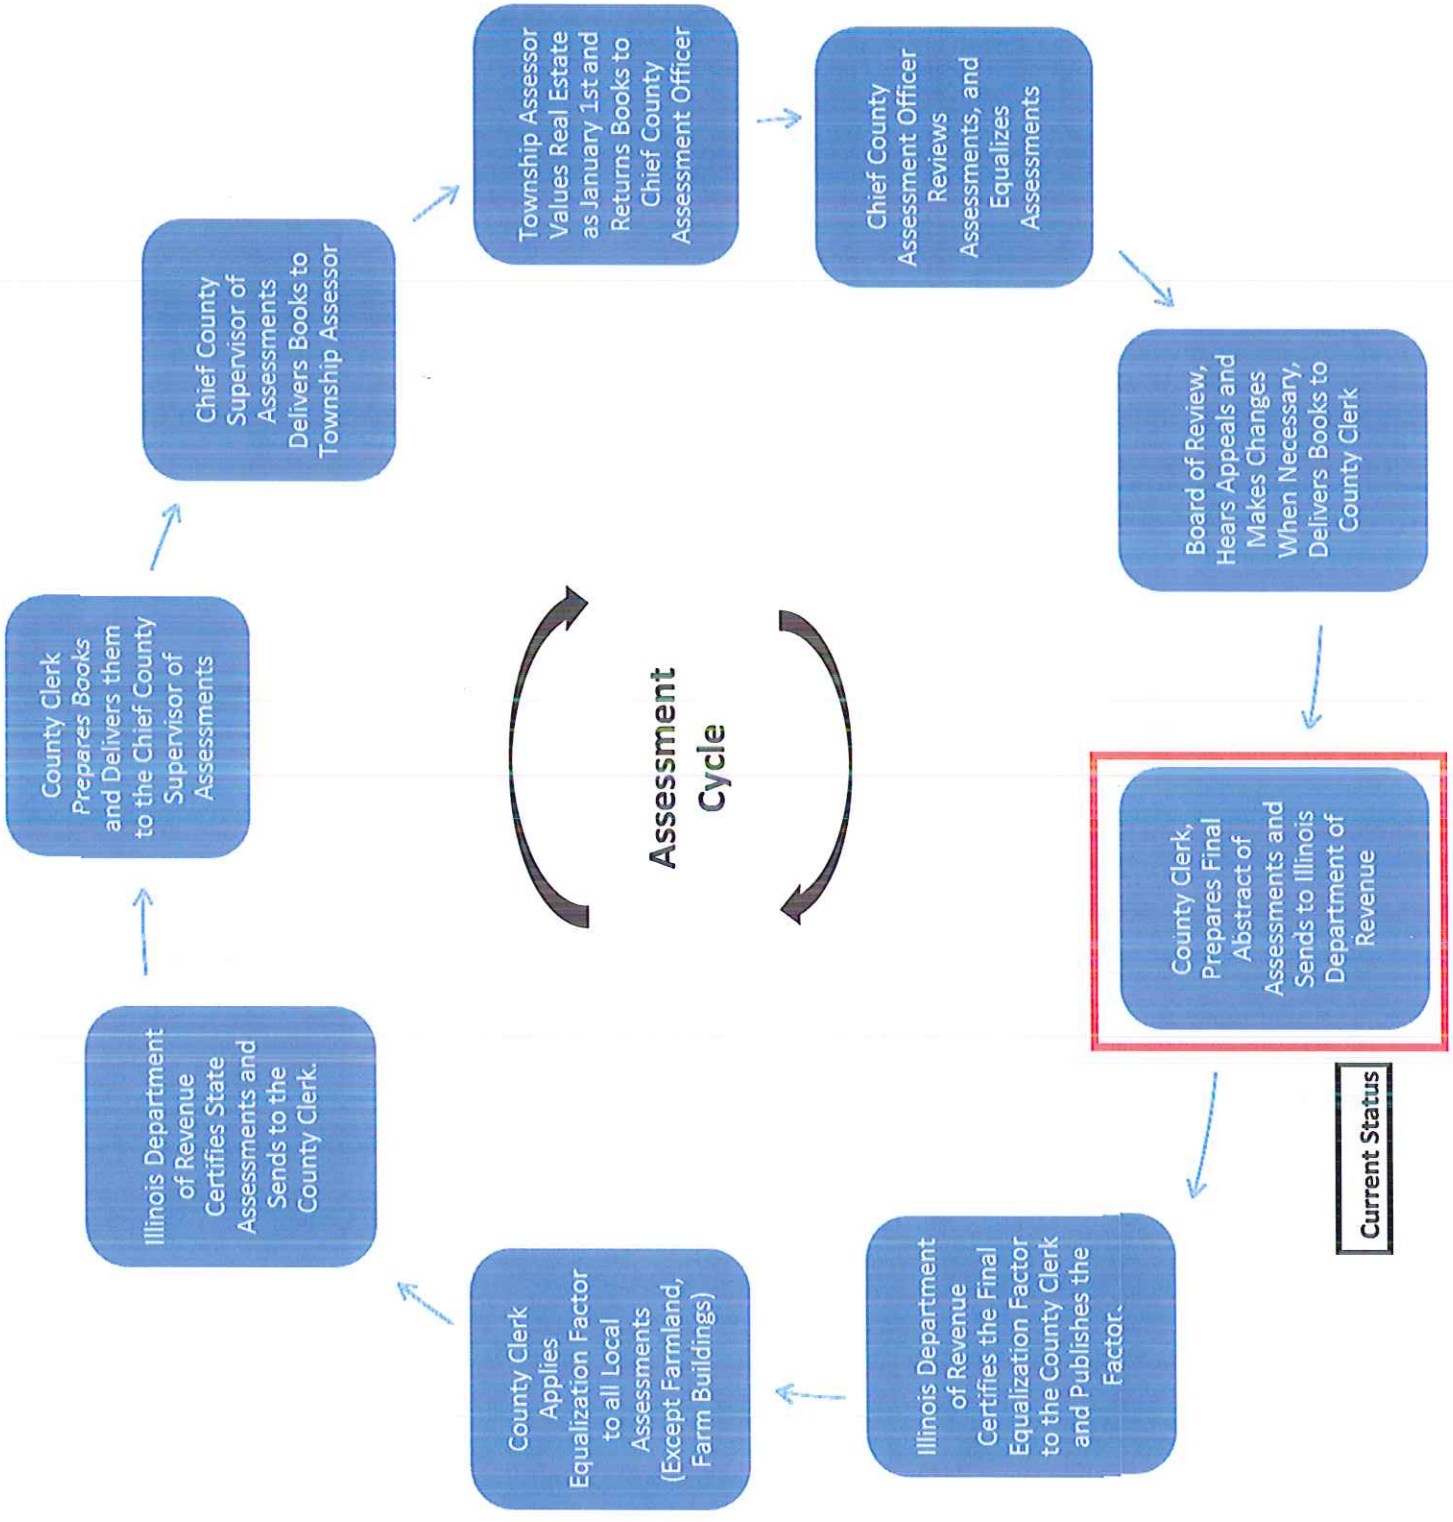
Assessment Cycle

County Clerk Prepares Books and Delivers them to the Chief County Supervisor of Assessments

Chief County Supervisor of Assessments Delivers Books to Township Assessor

Township Assessor Values Real Estate as January 1st and Returns Books to Chief County Assessment Officer

Chief County Assessment Officer Reviews Assessments, and Equalizes Assessments

Board of Review, Hears Appeals and Makes Changes When Necessary, Delivers Books to County Clerk

County Clerk, Prepares Final Abstract of Assessments and Sends to Illinois Department of Revenue

Current Status

Illinois Department of Revenue Certifies the Final Equalization Factor to the County Clerk and Publishes the Factor.

County Clerk Applies Equalization Factor to all Local Assessments (Except Farmland, Farm Buildings)

Illinois Department of Revenue Certifies State Assessments and Sends to the County Clerk.